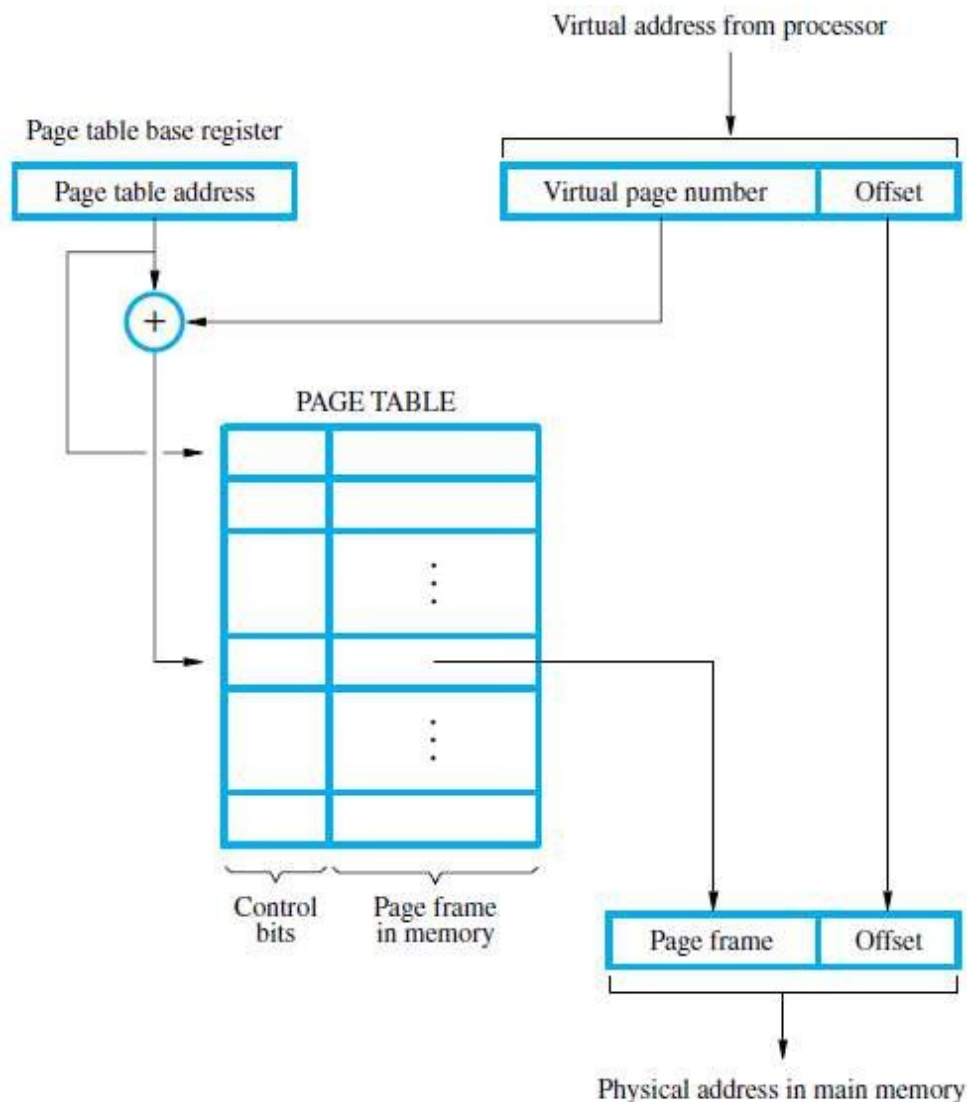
Virtual address from processor

Page table base register

Page table address

Virtual page number

Offset

+

PAGE TABLE

Control bits

Page frame in memory

Page frame

Offset

Physical address in main memory